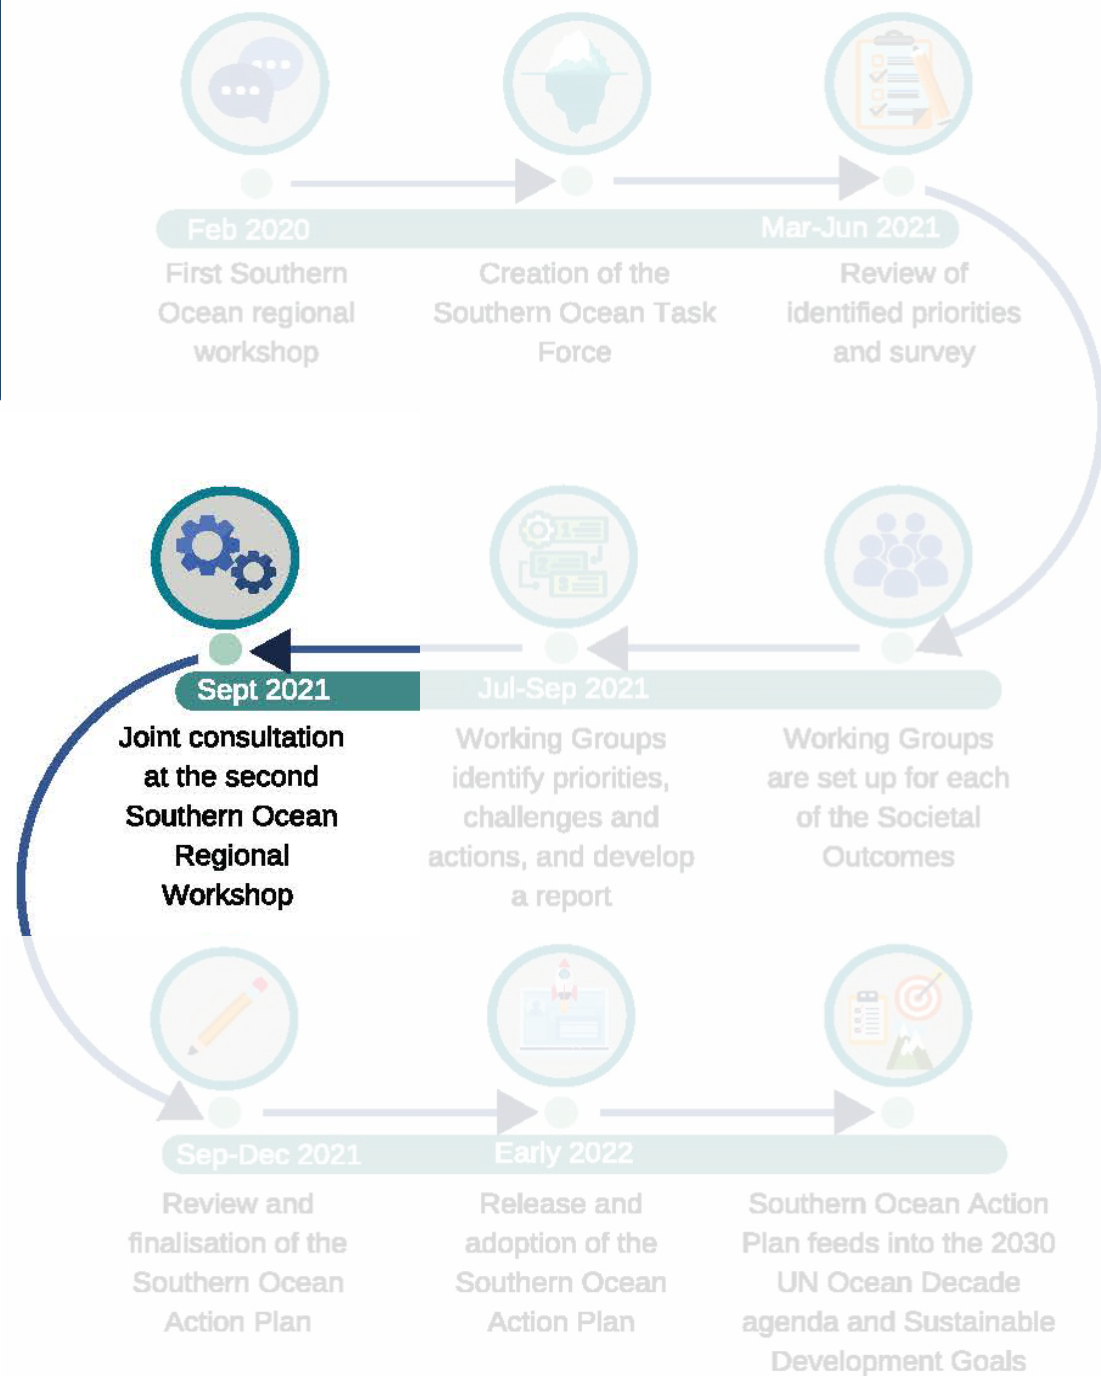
Feb 2020

Mar-Jun 2021

First Southern Ocean regional workshop

Creation of the Southern Ocean Task Force

Review of identified priorities and survey

Sept 2021

Jul-Sep 2021

Joint consultation at the second Southern Ocean Regional Workshop

Working Groups identify priorities, challenges and actions, and develop a report

Working Groups are set up for each of the Societal Outcomes

Sep-Dec 2021

Early 2022

Review and finalisation of the Southern Ocean Action Plan

Release and adoption of the Southern Ocean Action Plan

Southern Ocean Action Plan feeds into the 2030 UN Ocean Decade agenda and Sustainable Development Goals